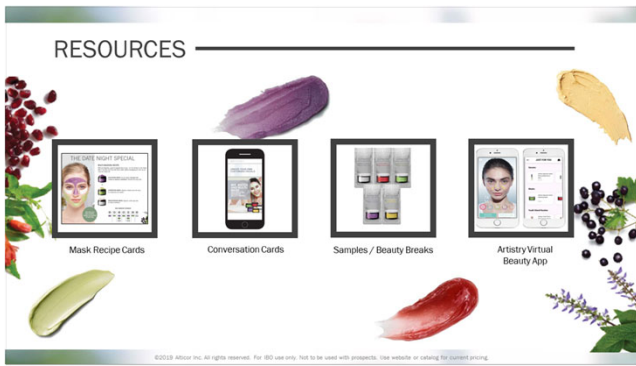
RESOURCES

THE DATE NIGHT SPECIAL

Mask Recipe Cards

Conversation Cards

Samples / Beauty Breaks

Artistry Virtual Beauty App

©2018 Alticor Inc. All rights reserved. For IBO use only. Not to be used with prospects. Use website or catalog for current pricing.